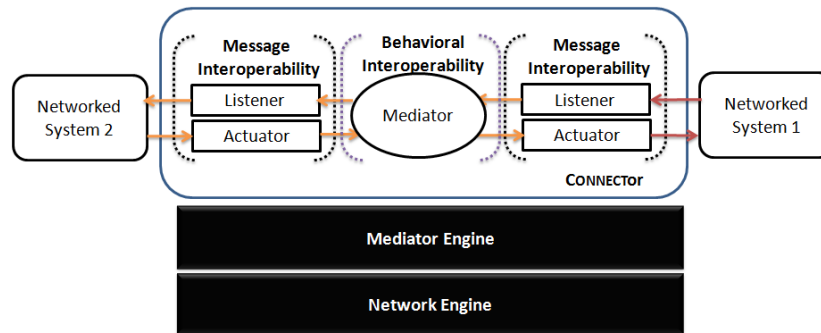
Networked System 2

Message Interoperability

Listener

Actuator

Behavioral Interoperability

Mediator

Message Interoperability

Listener

Actuator

Networked System 1

CONNECTOR

Mediator Engine

Network Engine